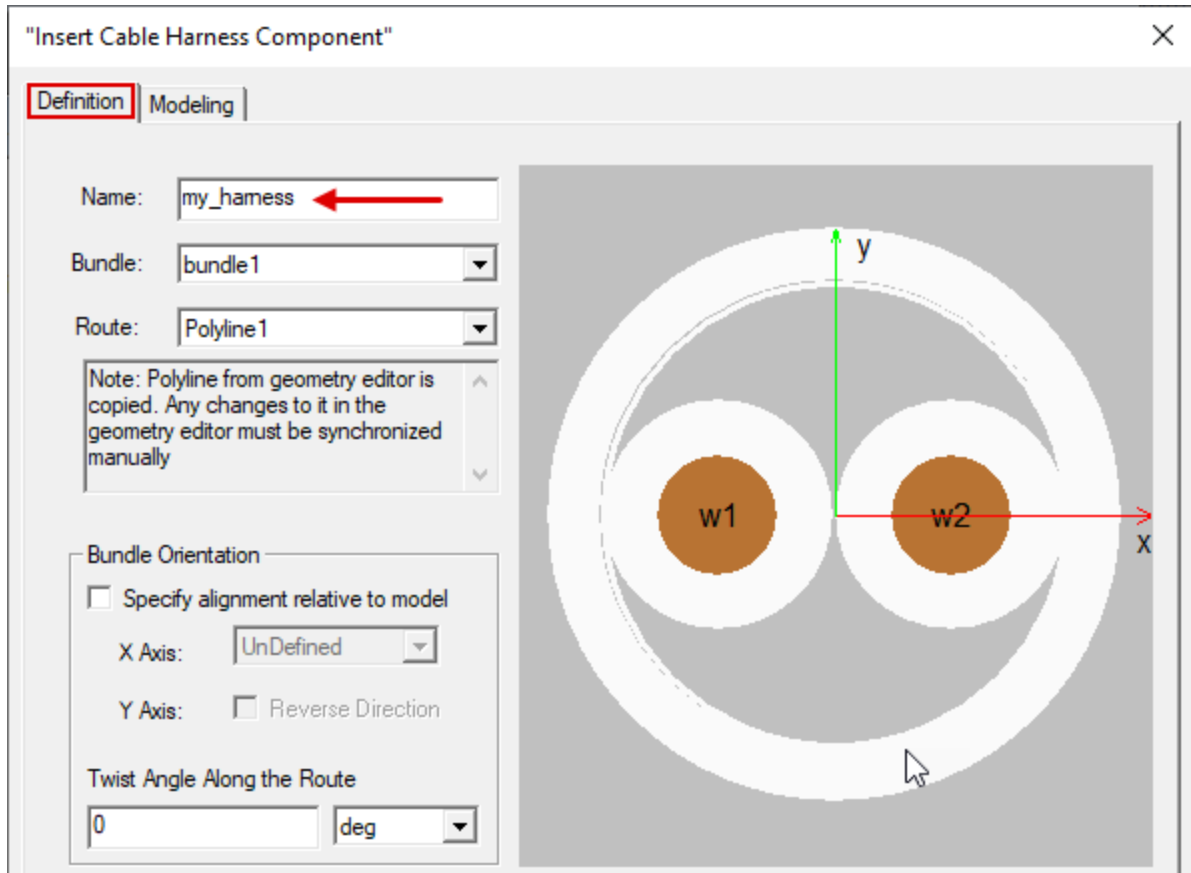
"Insert Cable Harness Component"

Definition | Modeling

Name: my_harness

Bundle: bundle1

Route: Polyline1

Note: Polyline from geometry editor is copied. Any changes to it in the geometry editor must be synchronized manually

Bundle Orientation

Specify alignment relative to model

X Axis: UnDefined

Y Axis: Reverse Direction

Twist Angle Along the Route

0 deg

y

x

w1

w2